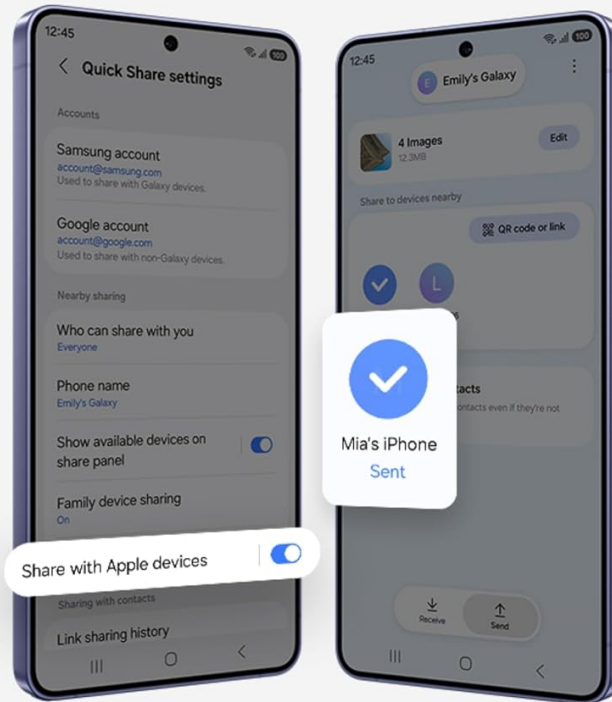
12:45

Quick Share settings

Accounts

Samsung account
account@samsung.com
Used to share with Galaxy devices.

Google account
account@google.com
Used to share with non-Galaxy devices.

Nearby sharing

Who can share with you
Everyone

Phone name
Emily's Galaxy

Show available devices on share panel

Family device sharing
On

Share with Apple devices

Sharing with contacts

Link sharing history

12:45

E Emily's Galaxy

4 Images
12.3MB

Edit

Share to devices nearby

QR code or link

L

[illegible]tacts
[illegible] contacts even if they're not
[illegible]

Mia's iPhone
Sent

Receive

Send